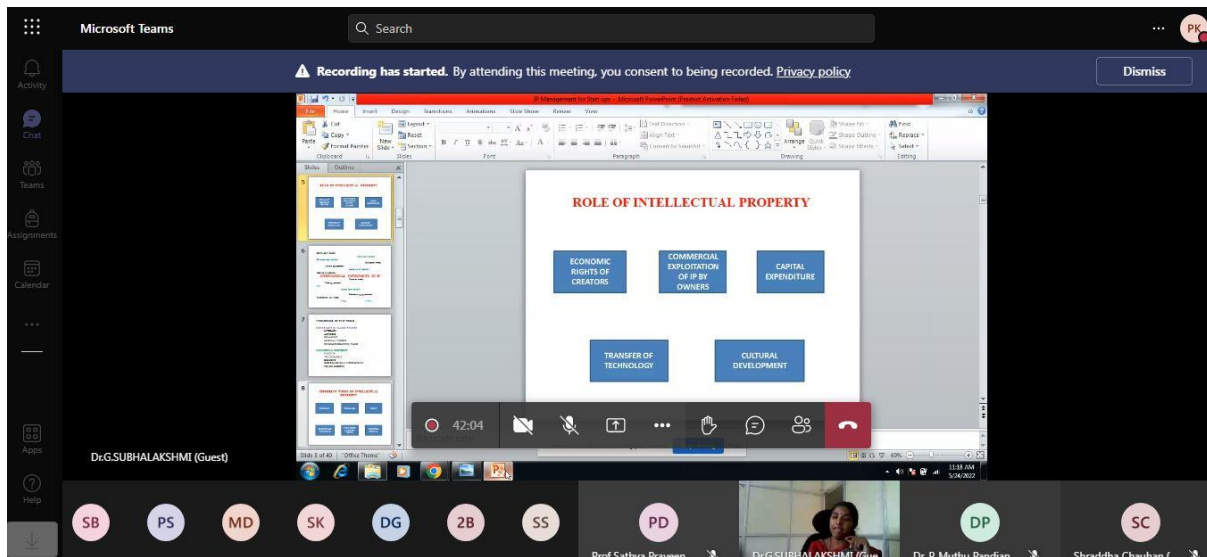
Microsoft Teams

Search

PK

Activity

Chat

Teams

Assignments

Calendar

Apps

Help

Recording has started. By attending this meeting, you consent to being recorded. Privacy policy

Dismiss

IP Management for Start ups - Microsoft PowerPoint (Product Activation Failed)

File Home Insert Design Transitions Animations Slide Show Review View

Cut Copy Format Painter Paste Clipboard New Slide Layout Reset Section Slides Font Paragraph Drawing Arrange Quick Styles Shape Fill Shape Outline Shape Effects Find Replace Select Editing Text Direction Align Text Convert to SmartArt

Slides Outline

ROLE OF INTELLECTUAL PROPERTY

ECONOMIC RIGHTS OF CREATORS

COMMERCIAL EXPLOITATION OF IP BY OWNERS

CAPITAL EXPENDITURE

TRANSFER OF TECHNOLOGY

CULTURAL DEVELOPMENT

42:04

Slide 5 of 40 "Office Theme"

11:18 AM 5/24/2022

Dr.G.SUBHALAKSHMI (Guest)

SB PS MD SK DG 2B SS PD DP SC

Prof Sathya Praveen

Dr.G.SUBHALAKSHMI (Gue

Dr. R Muthu Pandian

Shraddha Chauhan (